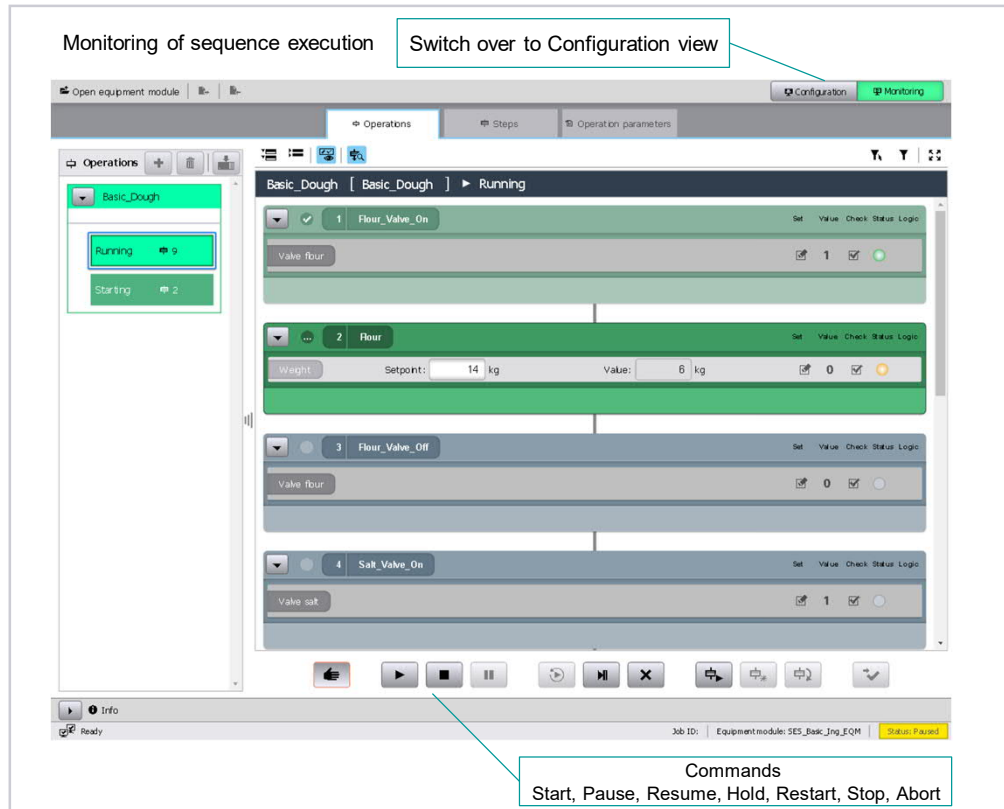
Monitoring of sequence execution

Switch over to Configuration view

Open equipment module

Configuration

Monitoring

Operations

Steps

Operation parameters

Operations

Basic_Dough

Running 9

Starting 2

Basic_Dough [ Basic_Dough ] ► Running

1 Flour_Valve_On

Set Value Check Status Logic

Valve flour

1

2 Flour

Set Value Check Status Logic

Weight

Setpoint: 14 kg

Value: 6 kg

0

3 Flour_Valve_Off

Set Value Check Status Logic

Valve flour

0

4 Salt_Valve_On

Set Value Check Status Logic

Valve salt

1

Info

Ready

Job ID: | Equipment module: SES_Basic_Ing_EQM | Status: Paused

Commands
Start, Pause, Resume, Hold, Restart, Stop, Abort